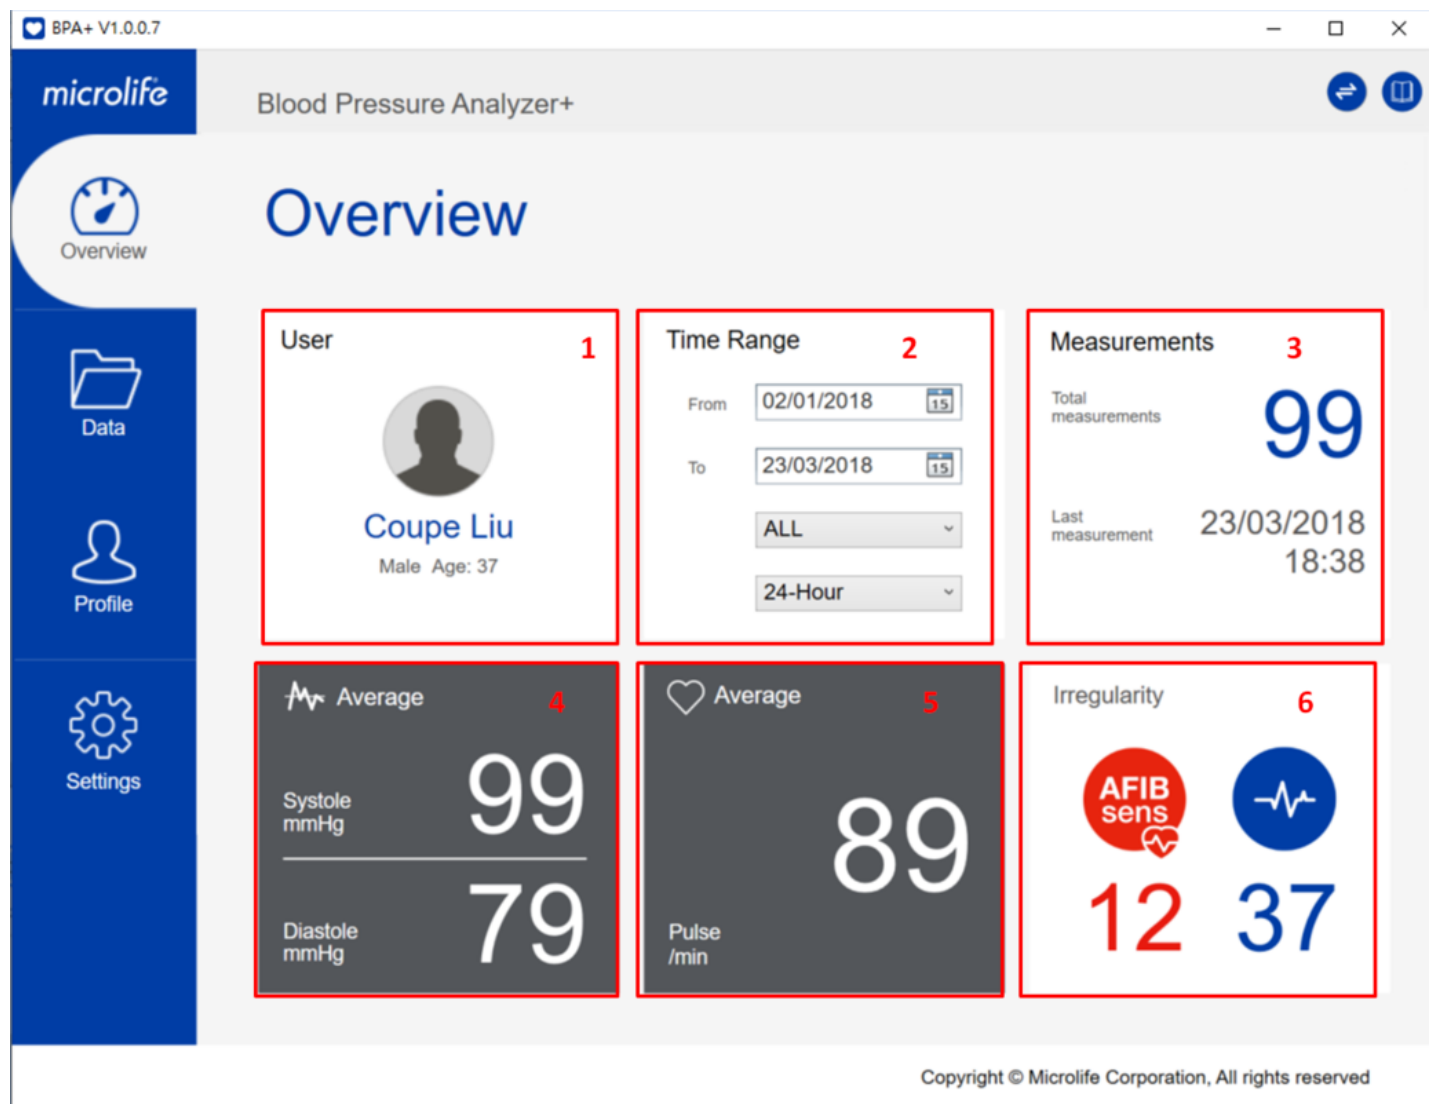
BPA+ V1.0.0.7

microlife

Blood Pressure Analyzer+

Overview

Data

Profile

Settings

Overview

User 1

Coupe Liu

Male Age: 37

Time Range 2

From 02/01/2018 15

To 23/03/2018 15

ALL

24-Hour

Measurements 3

Total measurements 99

Last measurement 23/03/2018 18:38

Average 4

Systole mmHg 99

Diastole mmHg 79

Average 5

89

Pulse /min

Irregularity 6

AFIB sens

12 37

Copyright © Microlife Corporation, All rights reserved